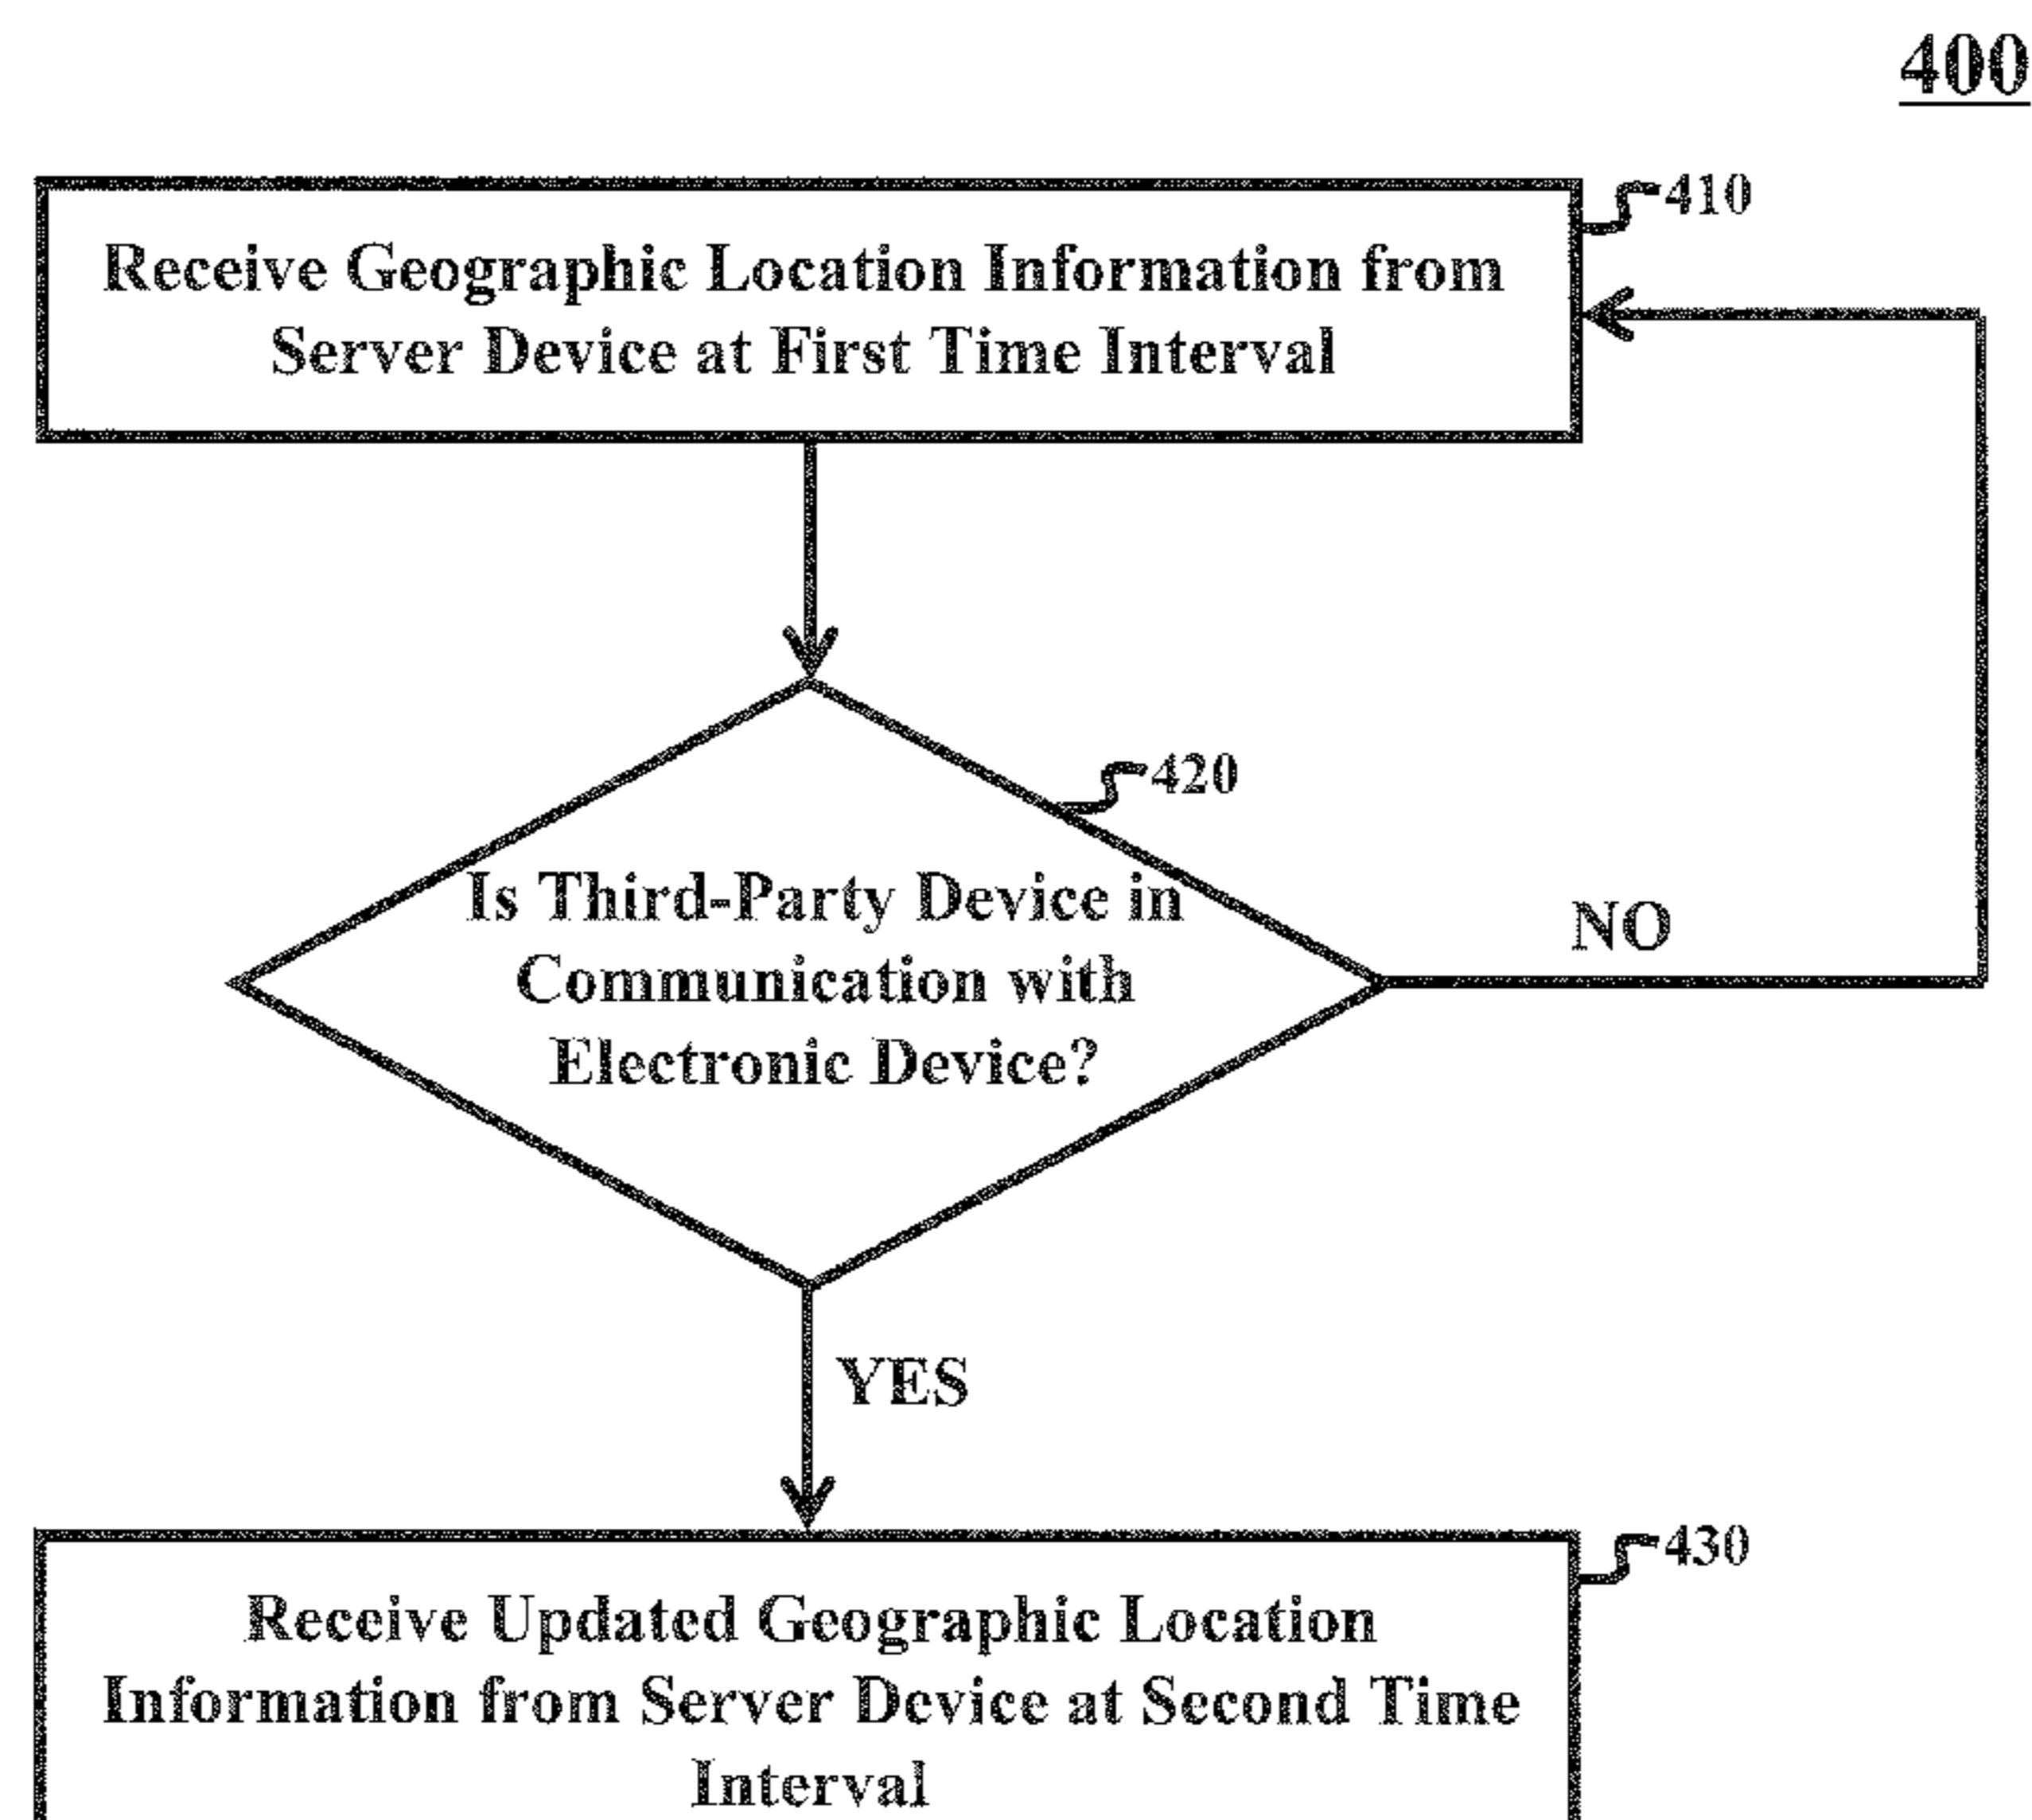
400

410

Receive Geographic Location Information from Server Device at First Time Interval

420

Is Third-Party Device in Communication with Electronic Device?

NO

YES

430

Receive Updated Geographic Location Information from Server Device at Second Time Interval